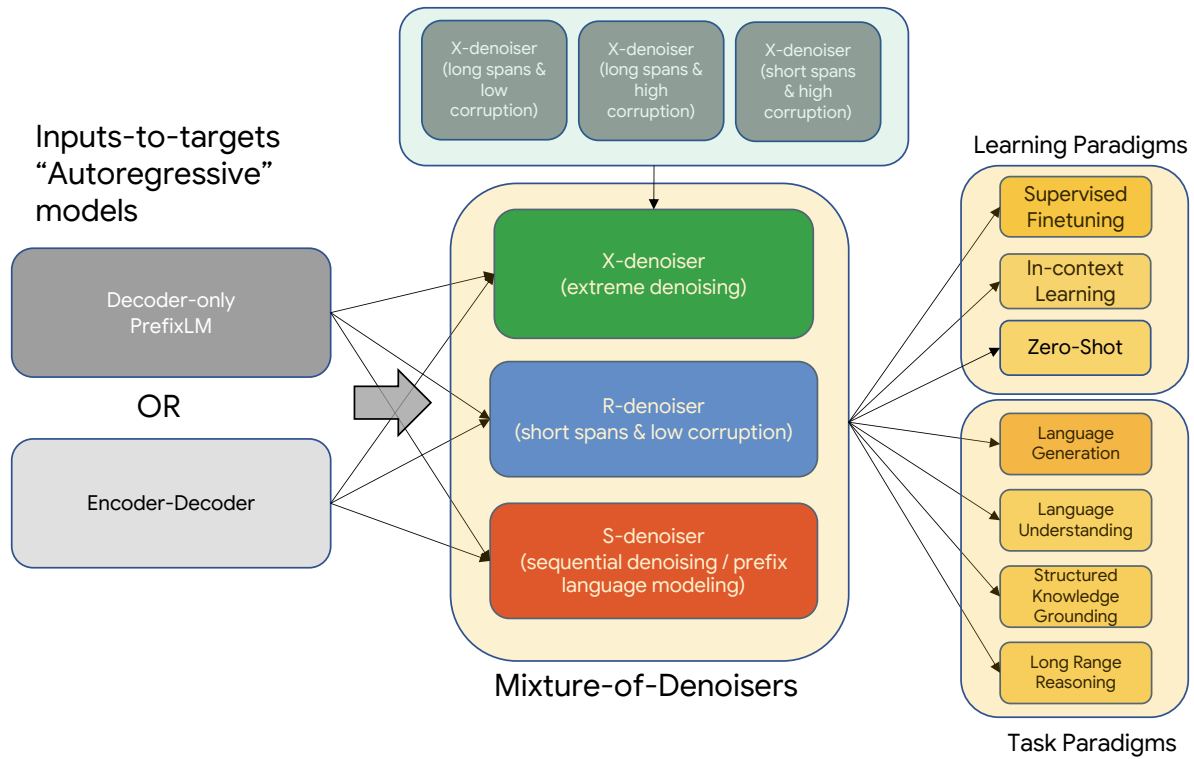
X-denoiser (long spans & low corruption)

X-denoiser (long spans & high corruption)

X-denoiser (short spans & high corruption)

Inputs-to-targets "Autoregressive" models

Decoder-only PrefixLM

OR

Encoder-Decoder

X-denoiser (extreme denoising)

R-denoiser (short spans & low corruption)

S-denoiser (sequential denoising / prefix language modeling)

Mixture-of-Denoisers

Learning Paradigms

Supervised Finetuning

In-context Learning

Zero-Shot

Language Generation

Language Understanding

Structured Knowledge Grounding

Long Range Reasoning

Task Paradigms